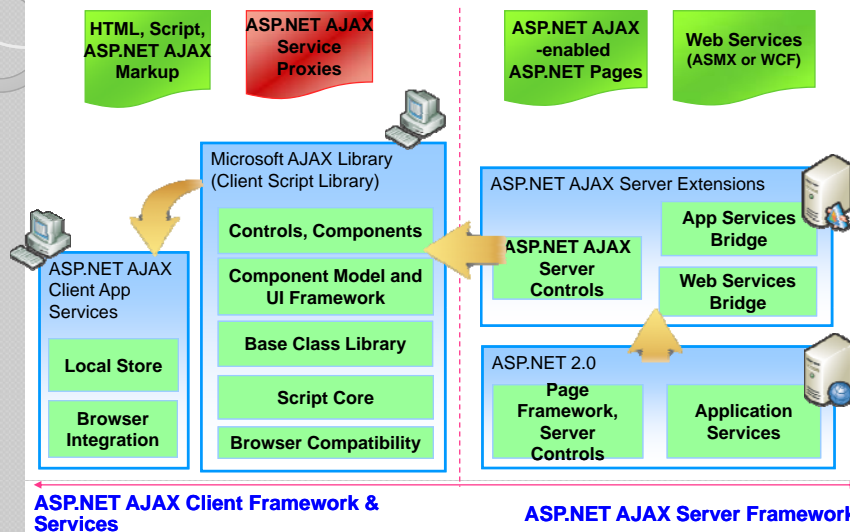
HTML, Script, ASP.NET AJAX Markup

ASP.NET AJAX Service Proxies

ASP.NET AJAX -enabled ASP.NET Pages

Web Services (ASMX or WCF)

Microsoft AJAX Library (Client Script Library)

Controls, Components

Component Model and UI Framework

Base Class Library

Script Core

Browser Compatibility

ASP.NET AJAX Client App Services

Local Store

Browser Integration

ASP.NET AJAX Server Extensions

App Services Bridge

ASP.NET AJAX Server Controls

Web Services Bridge

ASP.NET 2.0

Page Framework, Server Controls

Application Services

ASP.NET AJAX Client Framework & Services

ASP.NET AJAX Server Framework